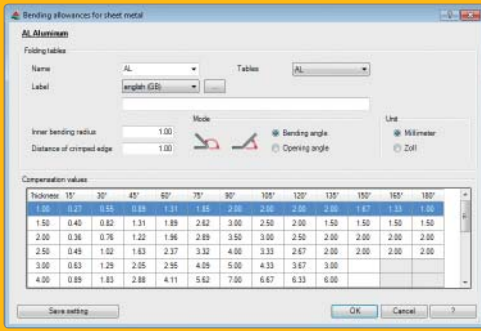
Bending allowances for sheet metal

AL Aluminium

Folding tables

Name AL

Tables AL

Label english (GB) ...

Mode

Unit

Inner bending radius 1.00

Bending angle

Millimeter

Distance of crimped edge 1.00

Opening angle

Zoll

Compensation values

| Thickness | 15° | 30° | 45° | 60° | 75° | 90° | 105° | 120° | 135° | 150° | 165° | 180° |
|---|---|---|---|---|---|---|---|---|---|---|---|---|
| 1.00 | 0.27 | 0.55 | 0.89 | 1.31 | 1.85 | 2.00 | 2.00 | 2.00 | 2.00 | 1.67 | 1.33 | 1.00 |
| 1.50 | 0.40 | 0.82 | 1.31 | 1.89 | 2.62 | 3.00 | 2.50 | 2.00 | 1.50 | 1.50 | 1.50 | 1.50 |
| 2.00 | 0.36 | 0.76 | 1.22 | 1.96 | 2.89 | 3.50 | 3.00 | 2.50 | 2.00 | 2.00 | 2.00 | 2.00 |
| 2.50 | 0.49 | 1.02 | 1.63 | 2.37 | 3.32 | 4.00 | 3.33 | 2.67 | 2.00 | 2.00 | 2.00 | 2.00 |
| 3.00 | 0.63 | 1.29 | 2.05 | 2.95 | 4.09 | 5.00 | 4.33 | 3.67 | 3.00 | | | |
| 4.00 | 0.89 | 1.83 | 2.88 | 4.11 | 5.62 | 7.00 | 6.67 | 6.33 | 6.00 | | | |

Save setting

OK

Cancel

?